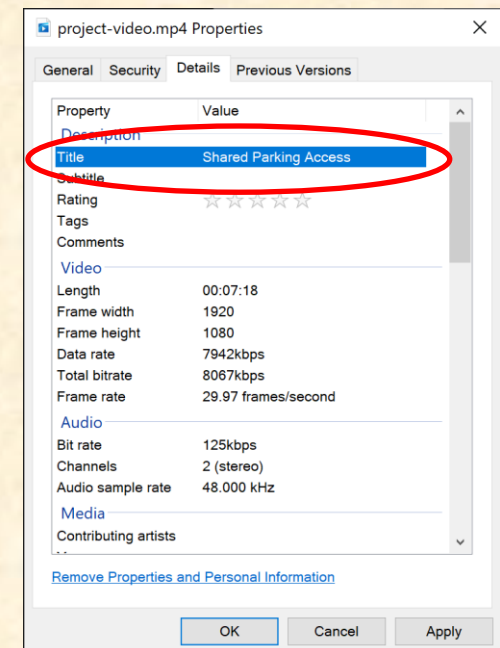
project-video.mp4 Properties

General | Security | Details | Previous Versions

| Property | Value |
|---|---|
| Description | |
| Title | Shared Parking Access |
| Subtitle | |
| Rating | ☆☆☆☆☆ |
| Tags | |
| Comments | |
| Video | |
| Length | 00:07:18 |
| Frame width | 1920 |
| Frame height | 1080 |
| Data rate | 7942kbps |
| Total bitrate | 8067kbps |
| Frame rate | 29.97 frames/second |
| Audio | |
| Bit rate | 125kbps |
| Channels | 2 (stereo) |
| Audio sample rate | 48.000 kHz |
| Media | |
| Contributing artists | |

Remove Properties and Personal Information

OK | Cancel | Apply